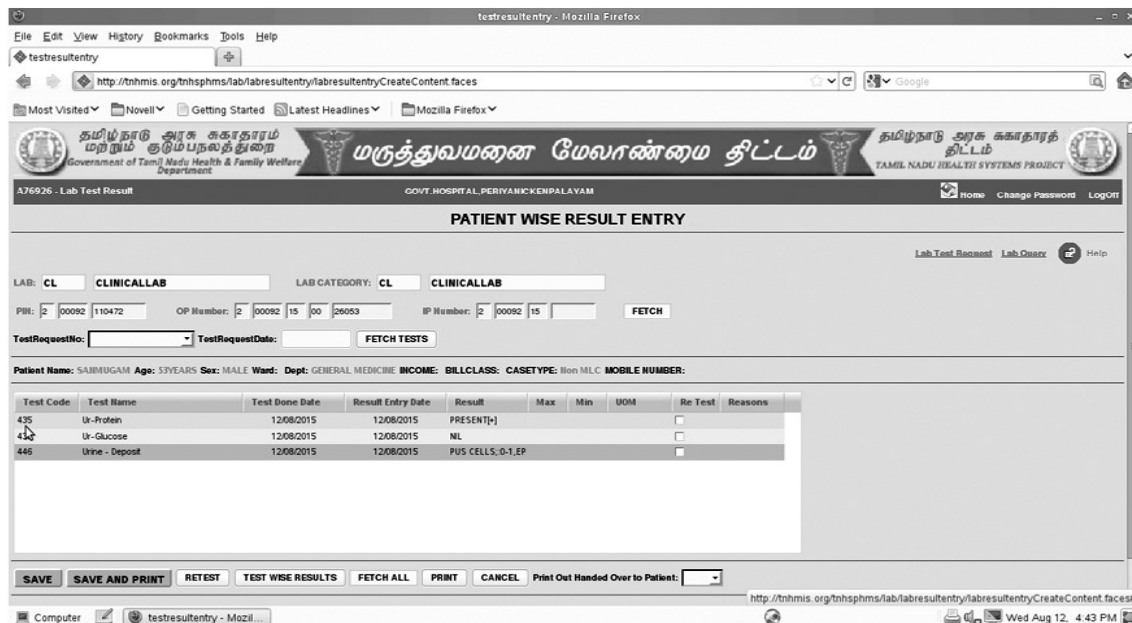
testresultentry - Mozilla Firefox

File Edit View History Bookmarks Tools Help

testresultentry

http://tnhmis.org/tnhsphms/lab/labresultentry/labresultentryCreateContent.faces

Google

Most Visited Novell Getting Started Latest Headlines Mozilla Firefox

தமிழ்நாடு அரசு சுகாதாரம் மற்றும் குடும்பநலத் துறை
Government of Tamil Nadu Health & Family Welfare Department

மருத்துவமனை மேலாண்மை திட்டம்

தமிழ்நாடு அரசு சுகாதாரத் திட்டம்
TAMIL NADU HEALTH SYSTEMS PROJECT

A76926 - Lab Test Result

GOVT.HOSPITAL,PERIYANICKENPALAYAM

Home Change Password LogOff

PATIENT WISE RESULT ENTRY

Lab Test Request Lab Query Help

LAB: CL CLINICALLAB LAB CATEGORY: CL CLINICALLAB

PIN: 2 00092 110472 OP Number: 2 00092 15 00 26053 IP Number: 2 00092 15 FETCH

TestRequestNo: TestRequestDate: FETCH TESTS

Patient Name: SAIMUGAM Age: 53YEARS Sex: MALE Ward: Dept: GENERAL MEDICINE INCOME: BILLCLASS: CASETYPE: Non MLC MOBILE NUMBER:

| Test Code | Test Name | Test Done Date | Result Entry Date | Result | Max | Min | UOM | Re Test | Reasons |
|---|---|---|---|---|---|---|---|---|---|
| 435 | Ur-Protein | 12/08/2015 | 12/08/2015 | PRESENT[+] | | | | | |
| 43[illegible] | Ur-Glucose | 12/08/2015 | 12/08/2015 | NIL | | | | | |
| 446 | Urine - Deposit | 12/08/2015 | 12/08/2015 | PUS CELLS;0-1,EP | | | | | |

SAVE SAVE AND PRINT RETEST TEST WISE RESULTS FETCH ALL PRINT CANCEL Print Out Handed Over to Patient:

http://tnhmis.org/tnhsphms/lab/labresultentry/labresultentryCreateContent.faces

Computer testresultentry - Mozil... Wed Aug 12, 4:43 PM